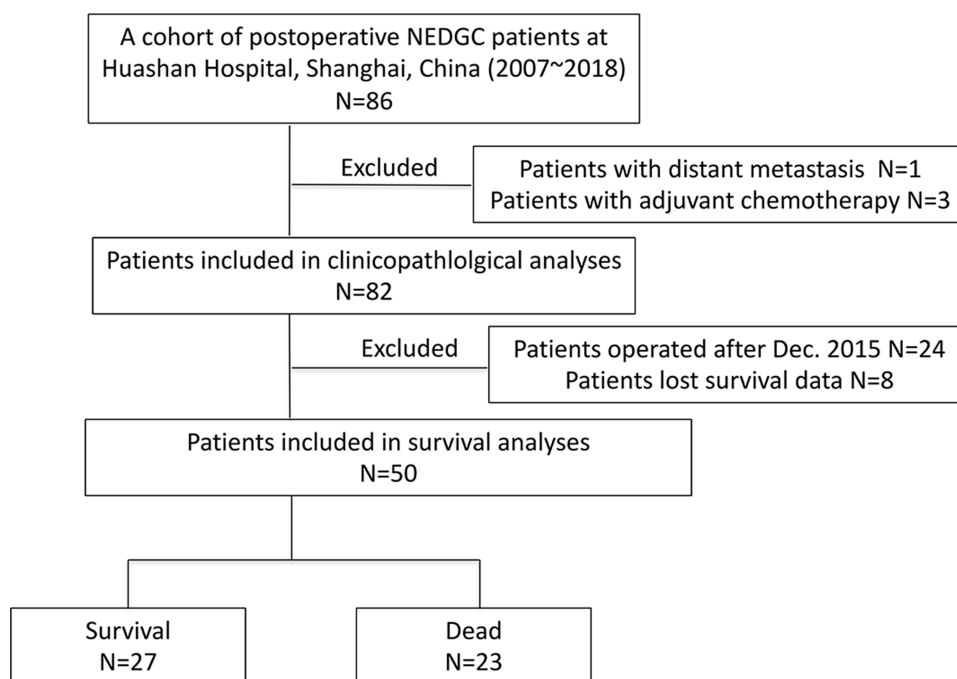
A cohort of postoperative NEDGC patients at Huashan Hospital, Shanghai, China (2007~2018)
N=86

Excluded

Patients with distant metastasis N=1
Patients with adjuvant chemotherapy N=3

Patients included in clinicopathlolgical analyses
N=82

Excluded

Patients operated after Dec. 2015 N=24
Patients lost survival data N=8

Patients included in survival analyses
N=50

Survival
N=27

Dead
N=23